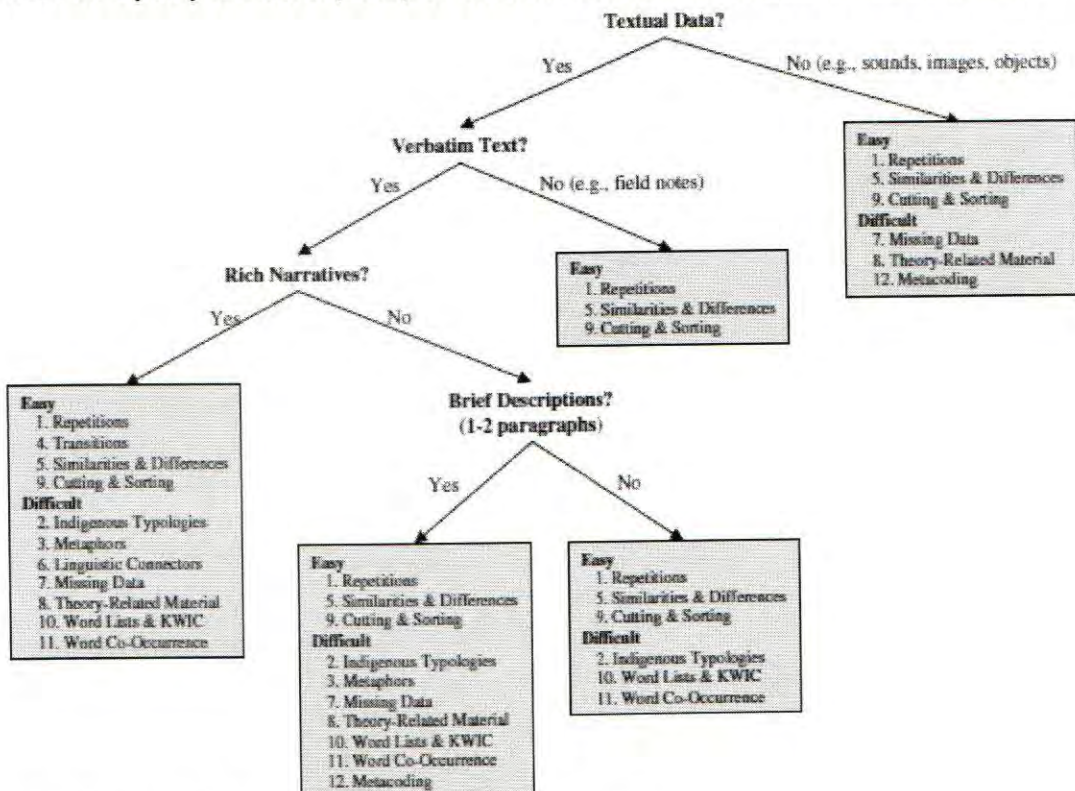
Textual Data?

Yes

No (e.g., sounds, images, objects)

Verbatim Text?

Yes

No (e.g., field notes)

Easy
1. Repetitions
5. Similarities & Differences
9. Cutting & Sorting
Difficult
7. Missing Data
8. Theory-Related Material
12. Metacoding

Rich Narratives?

Easy
1. Repetitions
5. Similarities & Differences
9. Cutting & Sorting

Yes

No

Easy
1. Repetitions
4. Transitions
5. Similarities & Differences
9. Cutting & Sorting
Difficult
2. Indigenous Typologies
3. Metaphors
6. Linguistic Connectors
7. Missing Data
8. Theory-Related Material
10. Word Lists & KWIC
11. Word Co-Occurrence

Brief Descriptions?
(1-2 paragraphs)

Yes

No

Easy
1. Repetitions
5. Similarities & Differences
9. Cutting & Sorting
Difficult
2. Indigenous Typologies
3. Metaphors
7. Missing Data
8. Theory-Related Material
10. Word Lists & KWIC
11. Word Co-Occurrence
12. Metacoding

Easy
1. Repetitions
5. Similarities & Differences
9. Cutting & Sorting
Difficult
2. Indigenous Typologies
10. Word Lists & KWIC
11. Word Co-Occurrence